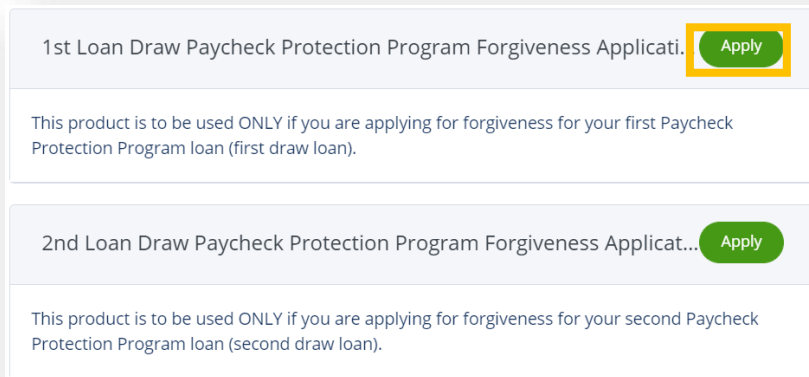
1st Loan Draw Paycheck Protection Program Forgiveness Applicati...

Apply

This product is to be used ONLY if you are applying for forgiveness for your first Paycheck Protection Program loan (first draw loan).

2nd Loan Draw Paycheck Protection Program Forgiveness Applicat...

Apply

This product is to be used ONLY if you are applying for forgiveness for your second Paycheck Protection Program loan (second draw loan).